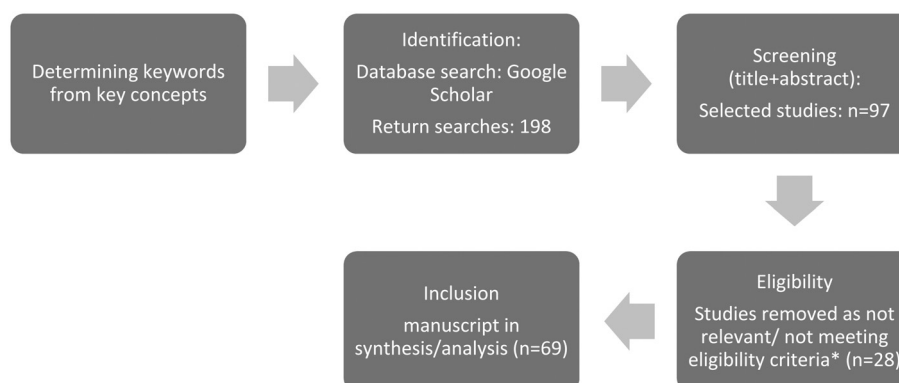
Determining keywords from key concepts

Identification:
Database search: Google Scholar
Return searches: 198

Screening (title+abstract):
Selected studies: n=97

Eligibility
Studies removed as not relevant/ not meeting eligibility criteria* (n=28)

Inclusion
manuscript in synthesis/analysis (n=69)